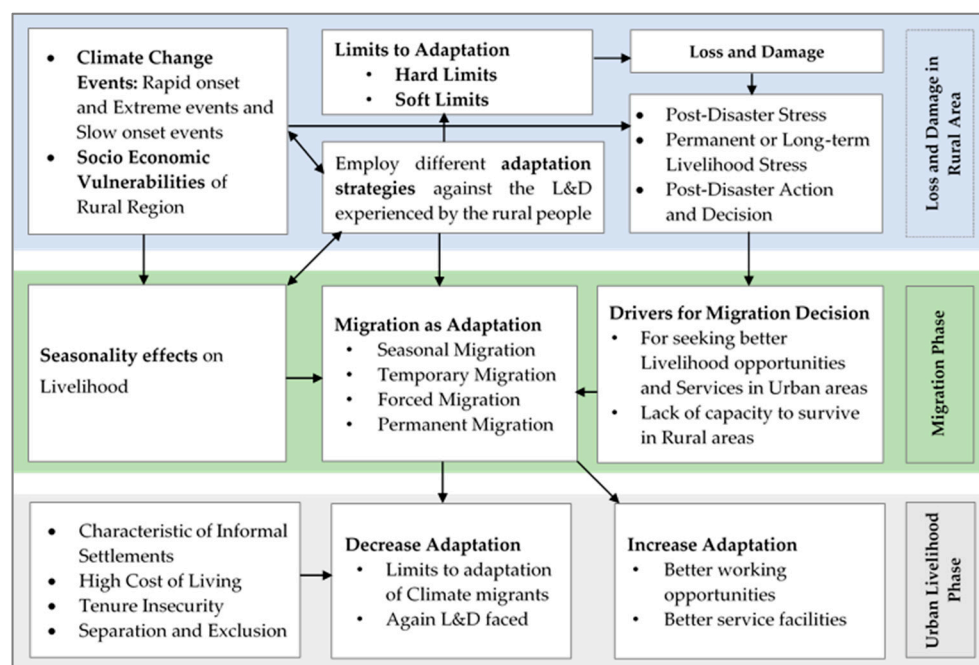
- **Climate Change Events:** Rapid onset and Extreme events and Slow onset events
- **Socio Economic Vulnerabilities** of Rural Region

**Limits to Adaptation**
- **Hard Limits**
- **Soft Limits**

Employ different **adaptation strategies** against the L&D experienced by the rural people

**Loss and Damage**

- Post-Disaster Stress
- Permanent or Long-term Livelihood Stress
- Post-Disaster Action and Decision

Loss and Damage in Rural Area

**Seasonality effects** on Livelihood

**Migration as Adaptation**
- Seasonal Migration
- Temporary Migration
- Forced Migration
- Permanent Migration

**Drivers for Migration Decision**
- For seeking better Livelihood opportunities and Services in Urban areas
- Lack of capacity to survive in Rural areas

Migration Phase

- Characteristic of Informal Settlements
- High Cost of Living
- Tenure Insecurity
- Separation and Exclusion

**Decrease Adaptation**
- Limits to adaptation of Climate migrants
- Again L&D faced

**Increase Adaptation**
- Better working opportunities
- Better service facilities

Urban Livelihood Phase